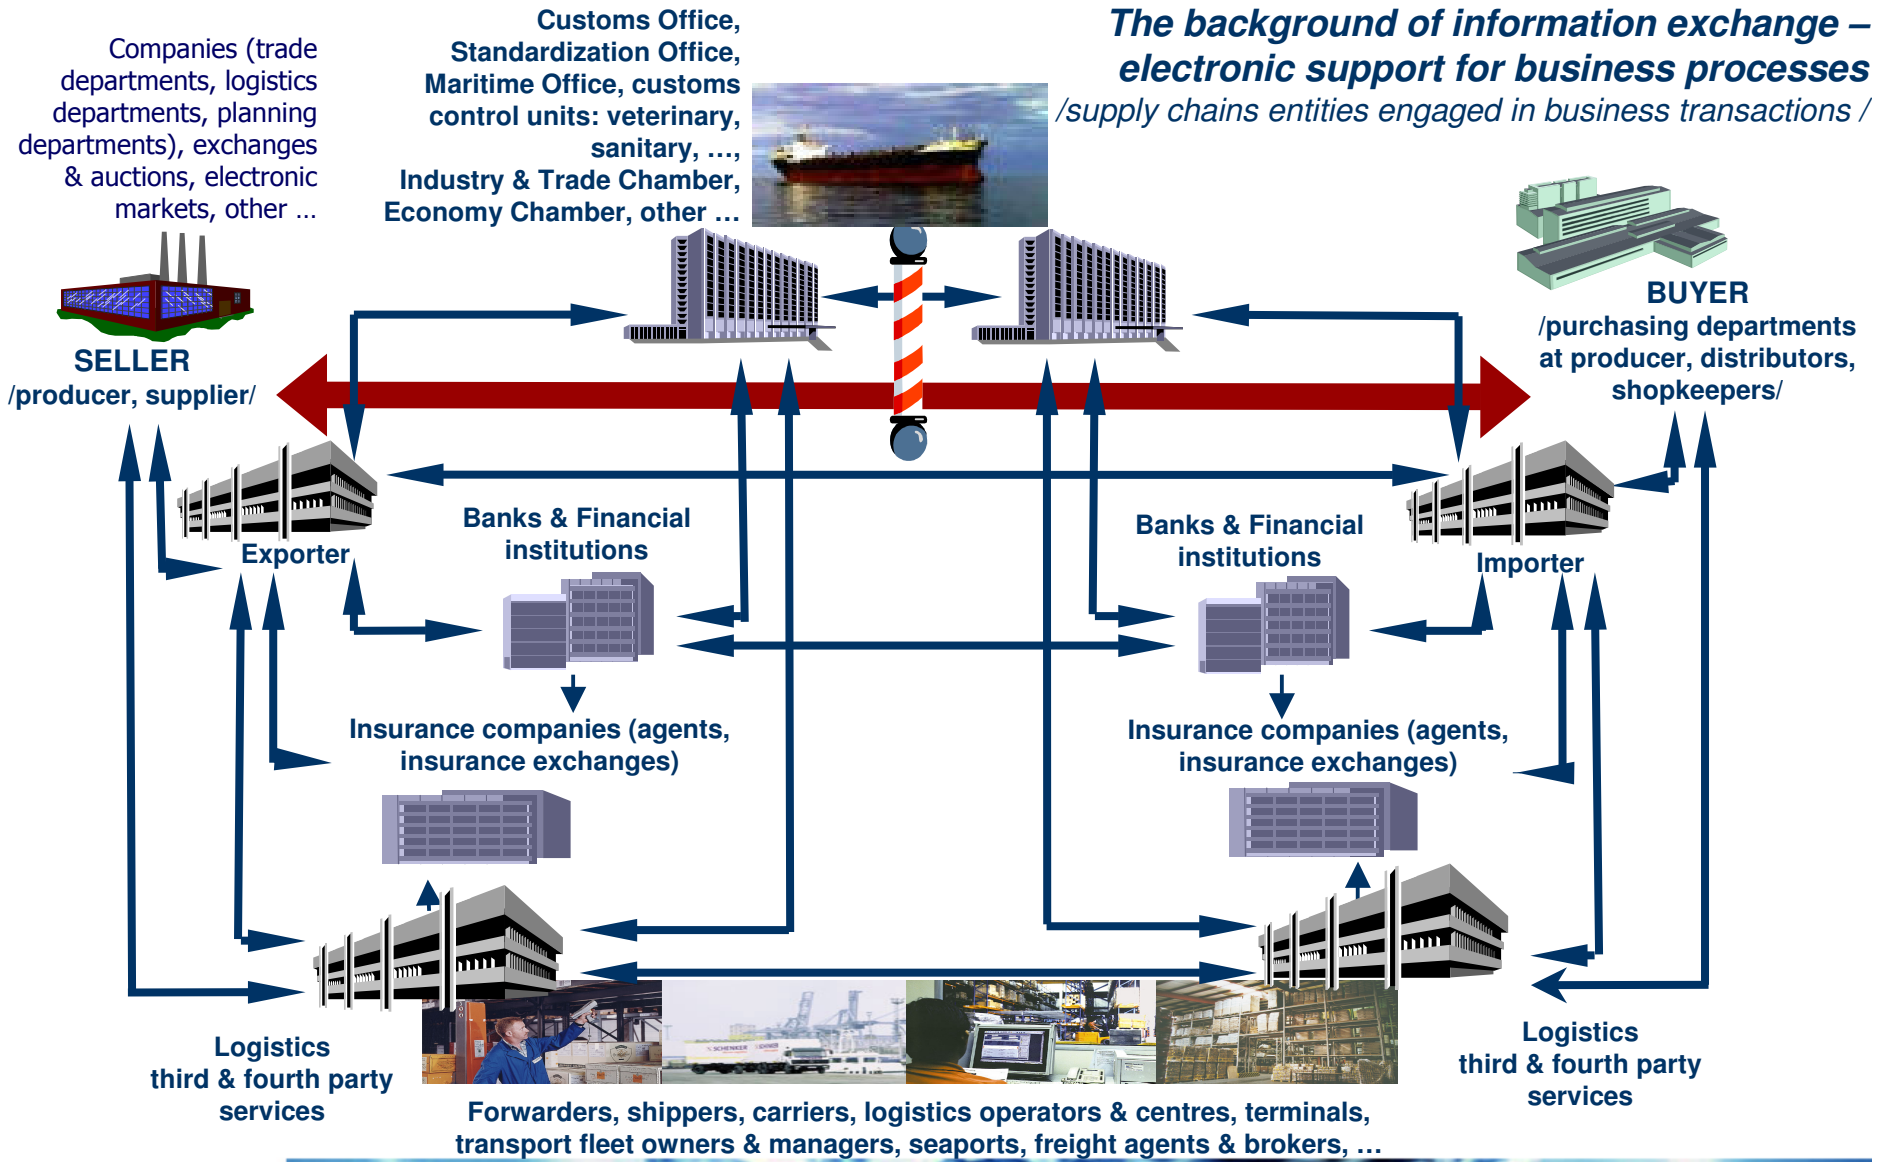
The background of information exchange – electronic support for business processes
/supply chains entities engaged in business transactions /

Companies (trade departments, logistics departments, planning departments), exchanges & auctions, electronic markets, other ...

Customs Office, Standardization Office, Maritime Office, customs control units: veterinary, sanitary, ..., Industry & Trade Chamber, Economy Chamber, other ...

SELLER
/producer, supplier/

BUYER
/purchasing departments at producer, distributors, shopkeepers/

Exporter

Importer

Banks & Financial institutions

Banks & Financial institutions

Insurance companies (agents, insurance exchanges)

Insurance companies (agents, insurance exchanges)

Logistics
third & fourth party services

Logistics
third & fourth party services

Forwarders, shippers, carriers, logistics operators & centres, terminals, transport fleet owners & managers, seaports, freight agents & brokers, ...